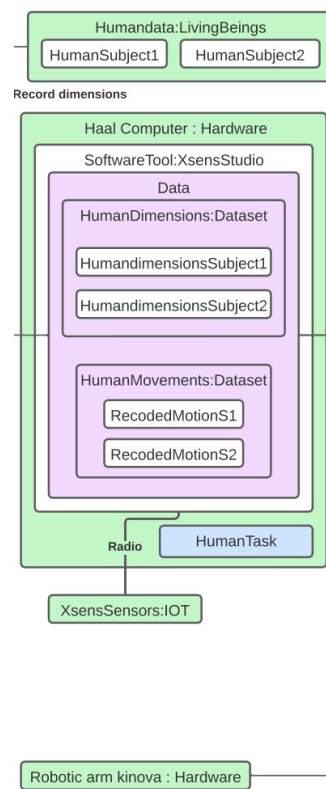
Humandata:LivingBeings

HumanSubject1

HumanSubject2

Record dimensions

Haal Computer : Hardware

SoftwareTool:XsensStudio

Data

HumanDimensions:Dataset

HumandimensionsSubject1

HumandimensionsSubject2

HumanMovements:Dataset

RecodedMotionS1

RecodedMotionS2

Radio

HumanTask

XsensSensors:IOT

Robotic arm kinova : Hardware